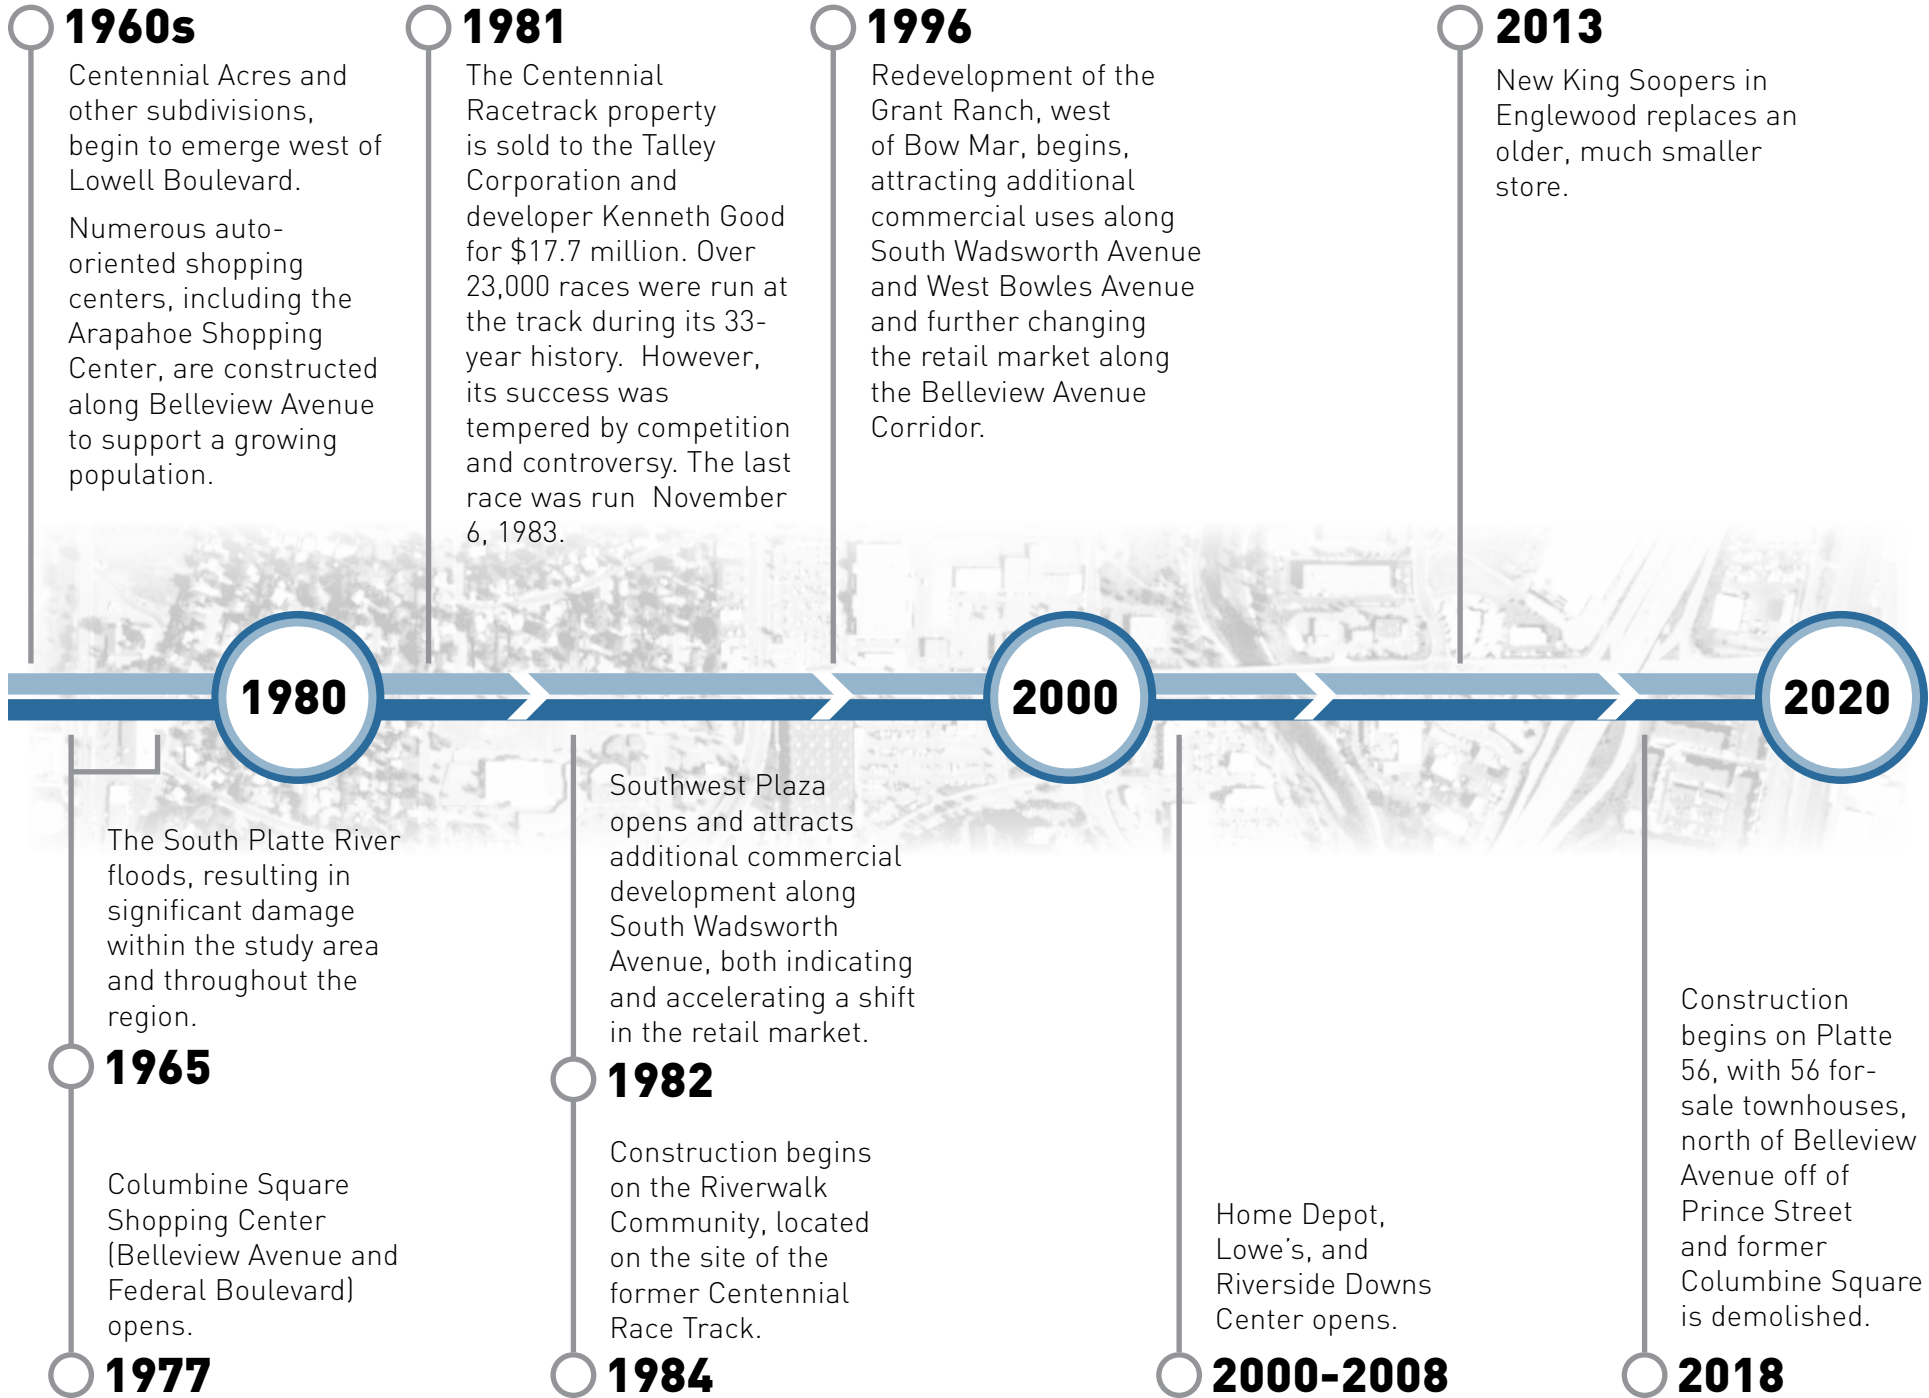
1960s
Centennial Acres and other subdivisions, begin to emerge west of Lowell Boulevard.

Numerous auto-oriented shopping centers, including the Arapahoe Shopping Center, are constructed along Belleview Avenue to support a growing population.

1981
The Centennial Racetrack property is sold to the Talley Corporation and developer Kenneth Good for $17.7 million. Over 23,000 races were run at the track during its 33-year history. However, its success was tempered by competition and controversy. The last race was run November 6, 1983.

1996
Redevelopment of the Grant Ranch, west of Bow Mar, begins, attracting additional commercial uses along South Wadsworth Avenue and West Bowles Avenue and further changing the retail market along the Belleview Avenue Corridor.

2013
New King Soopers in Englewood replaces an older, much smaller store.

1980

2000

2020

The South Platte River floods, resulting in significant damage within the study area and throughout the region.
1965

Columbine Square Shopping Center (Belleview Avenue and Federal Boulevard) opens.
1977

Southwest Plaza opens and attracts additional commercial development along South Wadsworth Avenue, both indicating and accelerating a shift in the retail market.
1982

Construction begins on the Riverwalk Community, located on the site of the former Centennial Race Track.
1984

Home Depot, Lowe's, and Riverside Downs Center opens.
2000-2008

Construction begins on Platte 56, with 56 for-sale townhouses, north of Belleview Avenue off of Prince Street and former Columbine Square is demolished.
2018